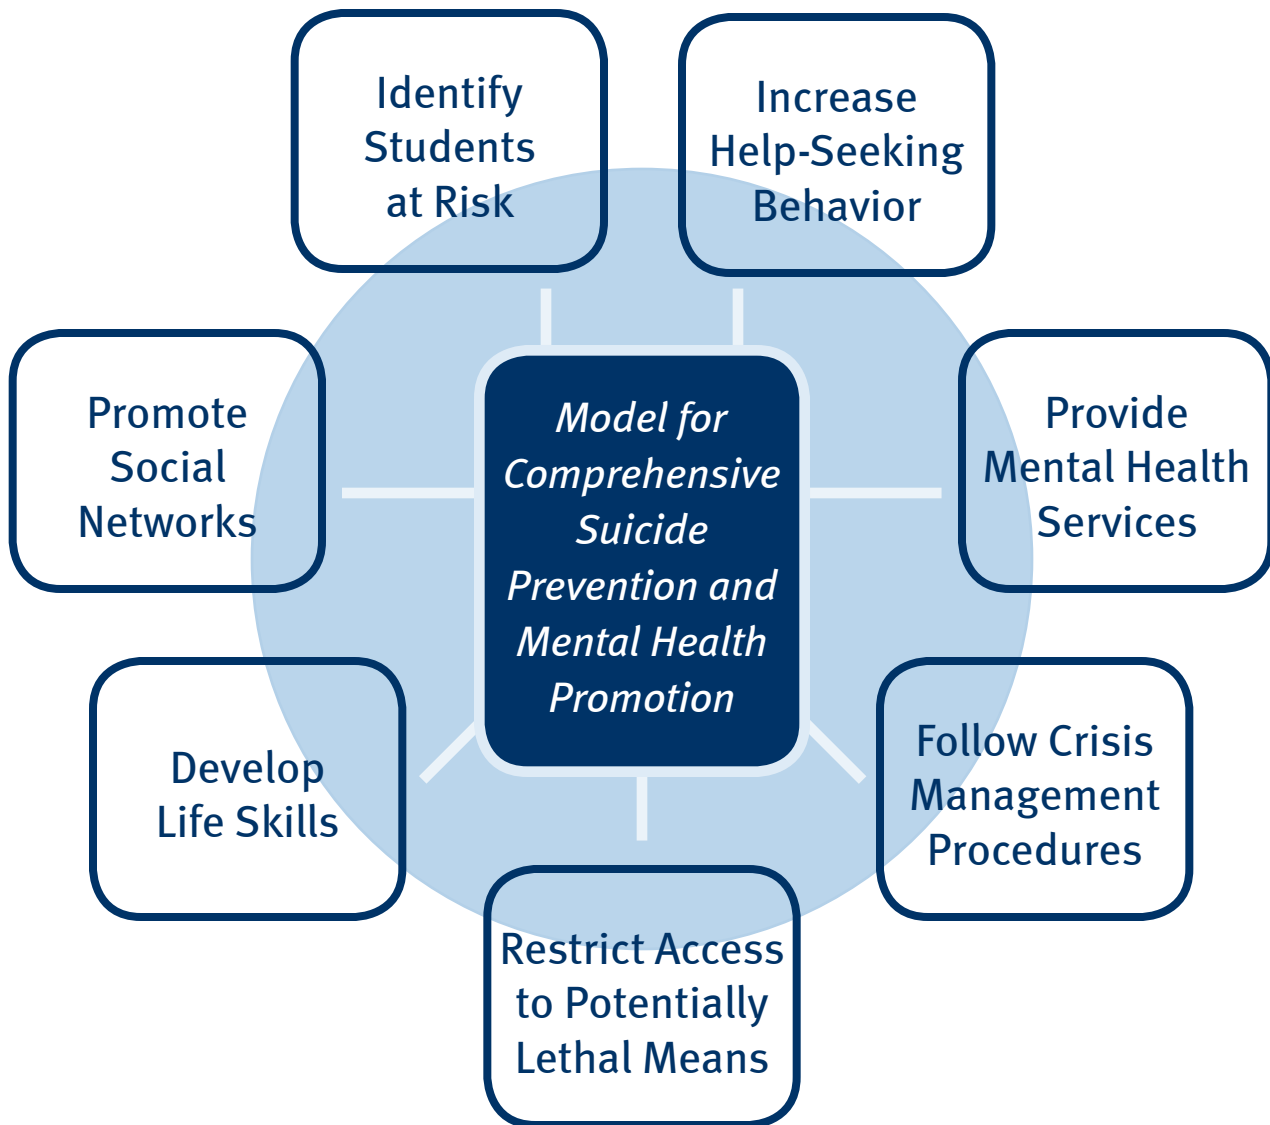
Identify Students at Risk

Increase Help-Seeking Behavior

Promote Social Networks

*Model for Comprehensive Suicide Prevention and Mental Health Promotion*

Provide Mental Health Services

Develop Life Skills

Follow Crisis Management Procedures

Restrict Access to Potentially Lethal Means